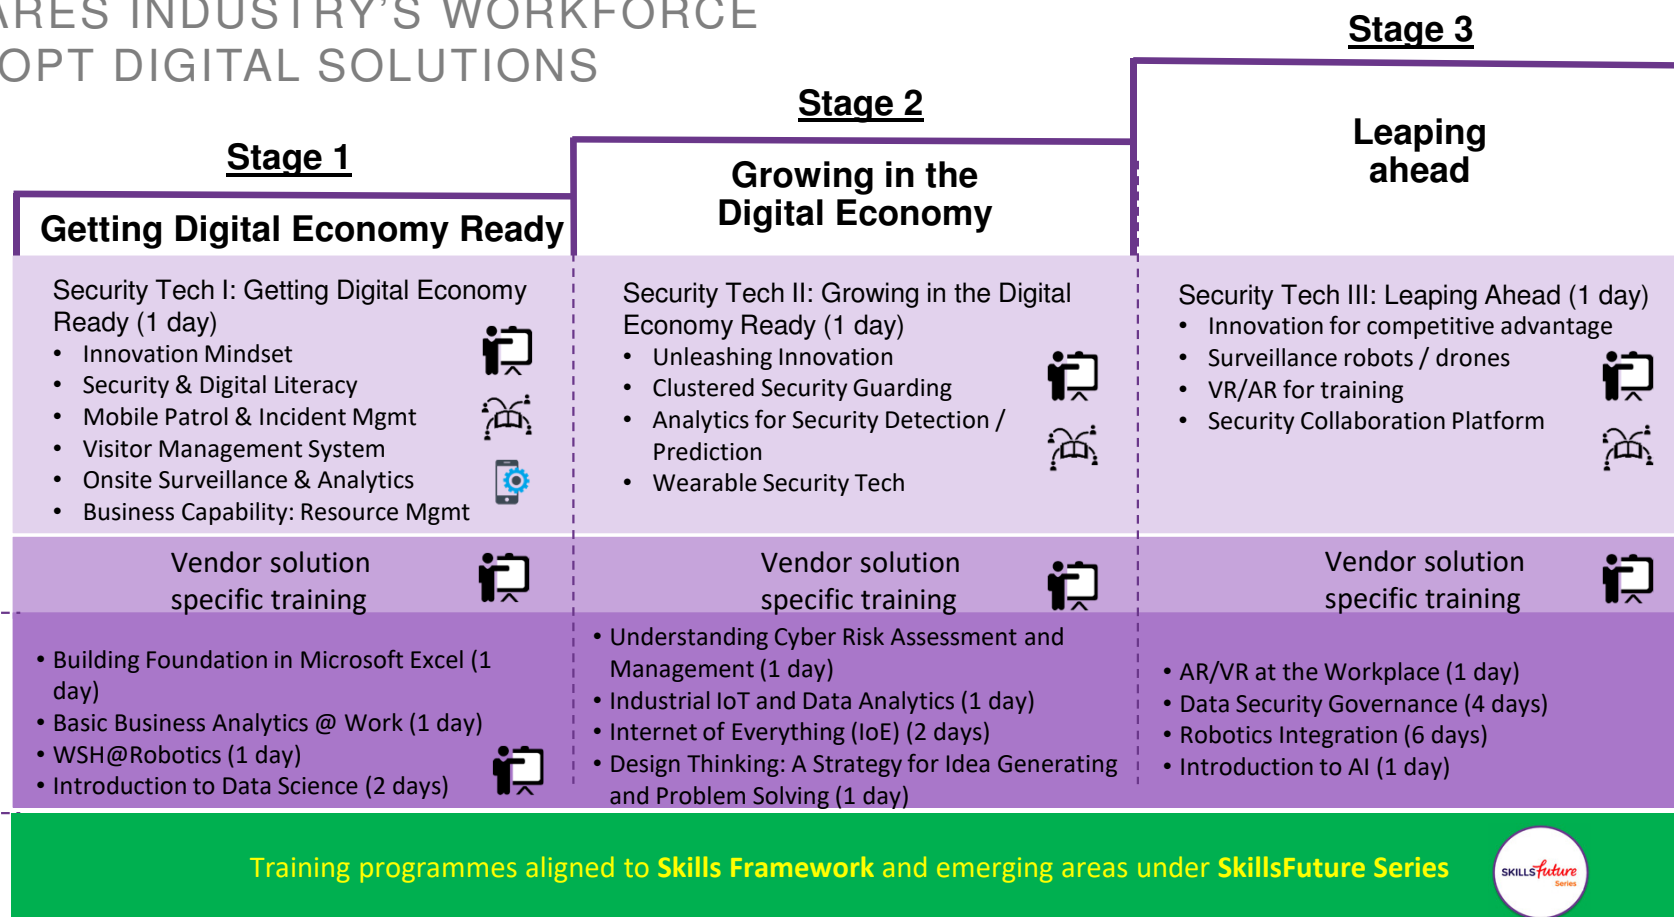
ARES INDUSTRY'S WORKFORCE
OPT DIGITAL SOLUTIONS

Stage 1

Getting Digital Economy Ready

Stage 2

Growing in the Digital Economy

Stage 3

Leaping ahead

Security Tech I: Getting Digital Economy Ready (1 day)
- Innovation Mindset
- Security & Digital Literacy
- Mobile Patrol & Incident Mgmt
- Visitor Management System
- Onsite Surveillance & Analytics
- Business Capability: Resource Mgmt

Security Tech II: Growing in the Digital Economy Ready (1 day)
- Unleashing Innovation
- Clustered Security Guarding
- Analytics for Security Detection / Prediction
- Wearable Security Tech

Security Tech III: Leaping Ahead (1 day)
- Innovation for competitive advantage
- Surveillance robots / drones
- VR/AR for training
- Security Collaboration Platform

Vendor solution specific training

Vendor solution specific training

Vendor solution specific training

- Building Foundation in Microsoft Excel (1 day)
- Basic Business Analytics @ Work (1 day)
- WSH@Robotics (1 day)
- Introduction to Data Science (2 days)

- Understanding Cyber Risk Assessment and Management (1 day)
- Industrial IoT and Data Analytics (1 day)
- Internet of Everything (IoE) (2 days)
- Design Thinking: A Strategy for Idea Generating and Problem Solving (1 day)

- AR/VR at the Workplace (1 day)
- Data Security Governance (4 days)
- Robotics Integration (6 days)
- Introduction to AI (1 day)

Training programmes aligned to Skills Framework and emerging areas under SkillsFuture Series

SKILLSfuture Series